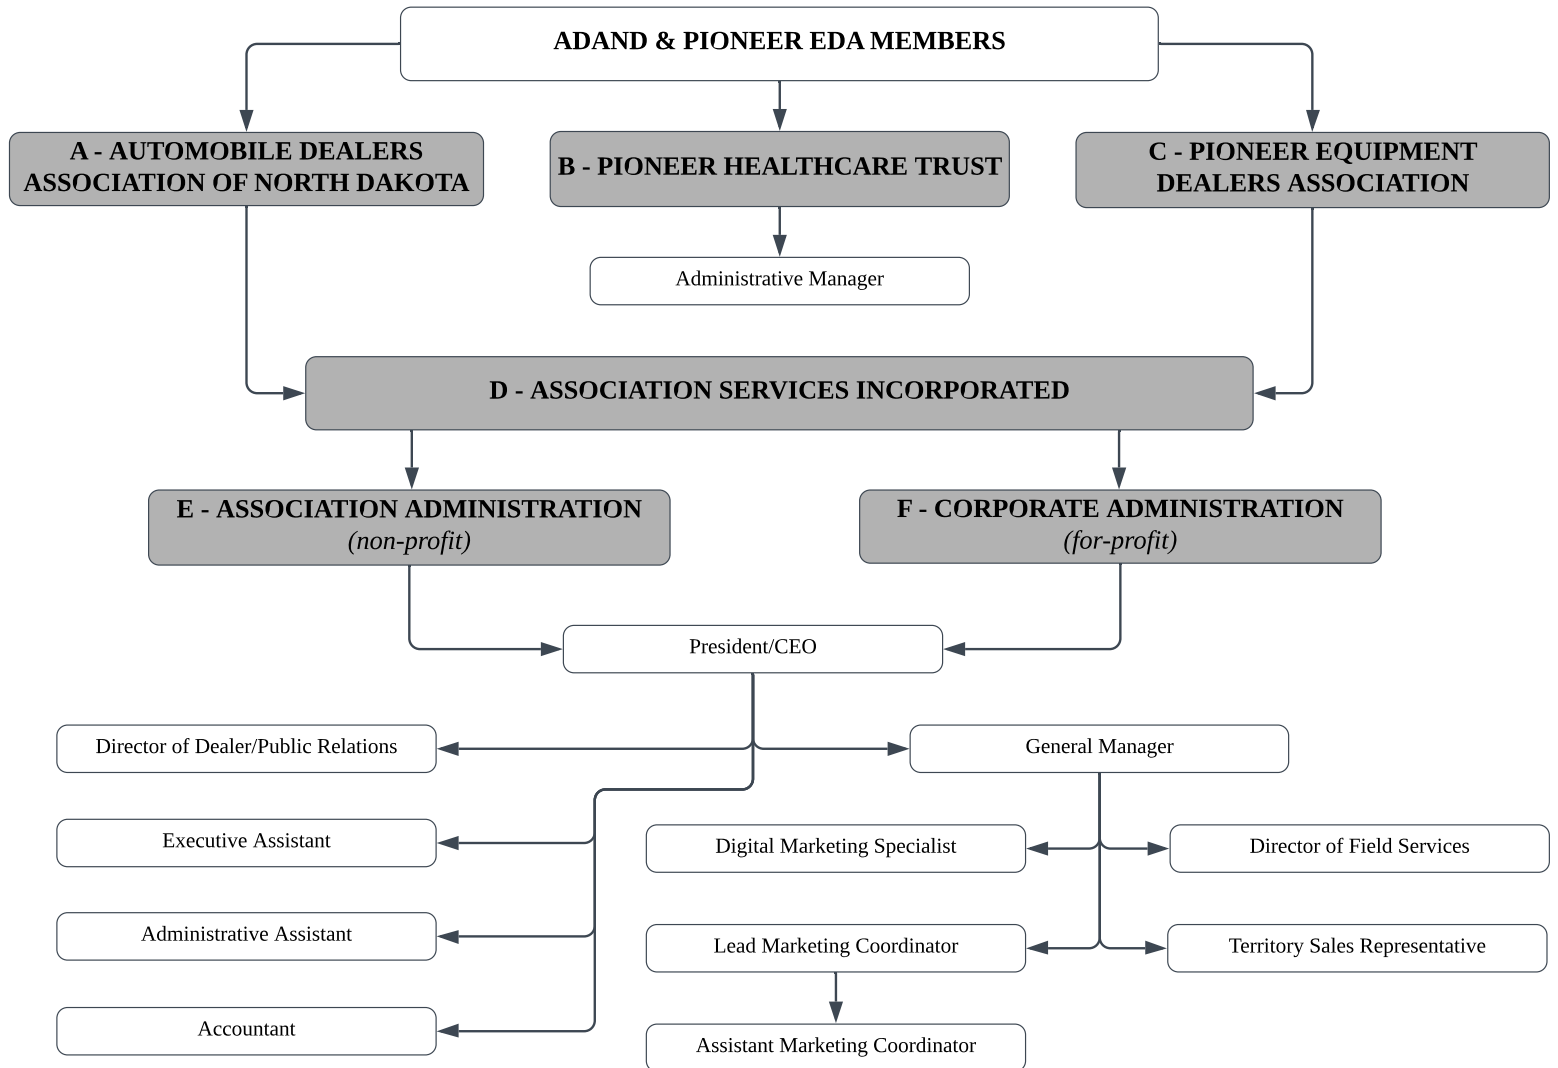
ADAND & PIONEER EDA MEMBERS

A - AUTOMOBILE DEALERS ASSOCIATION OF NORTH DAKOTA

B - PIONEER HEALTHCARE TRUST

C - PIONEER EQUIPMENT DEALERS ASSOCIATION

Administrative Manager

D - ASSOCIATION SERVICES INCORPORATED

E - ASSOCIATION ADMINISTRATION
(non-profit)

F - CORPORATE ADMINISTRATION
(for-profit)

President/CEO

Director of Dealer/Public Relations

General Manager

Executive Assistant

Digital Marketing Specialist

Director of Field Services

Administrative Assistant

Lead Marketing Coordinator

Territory Sales Representative

Accountant

Assistant Marketing Coordinator